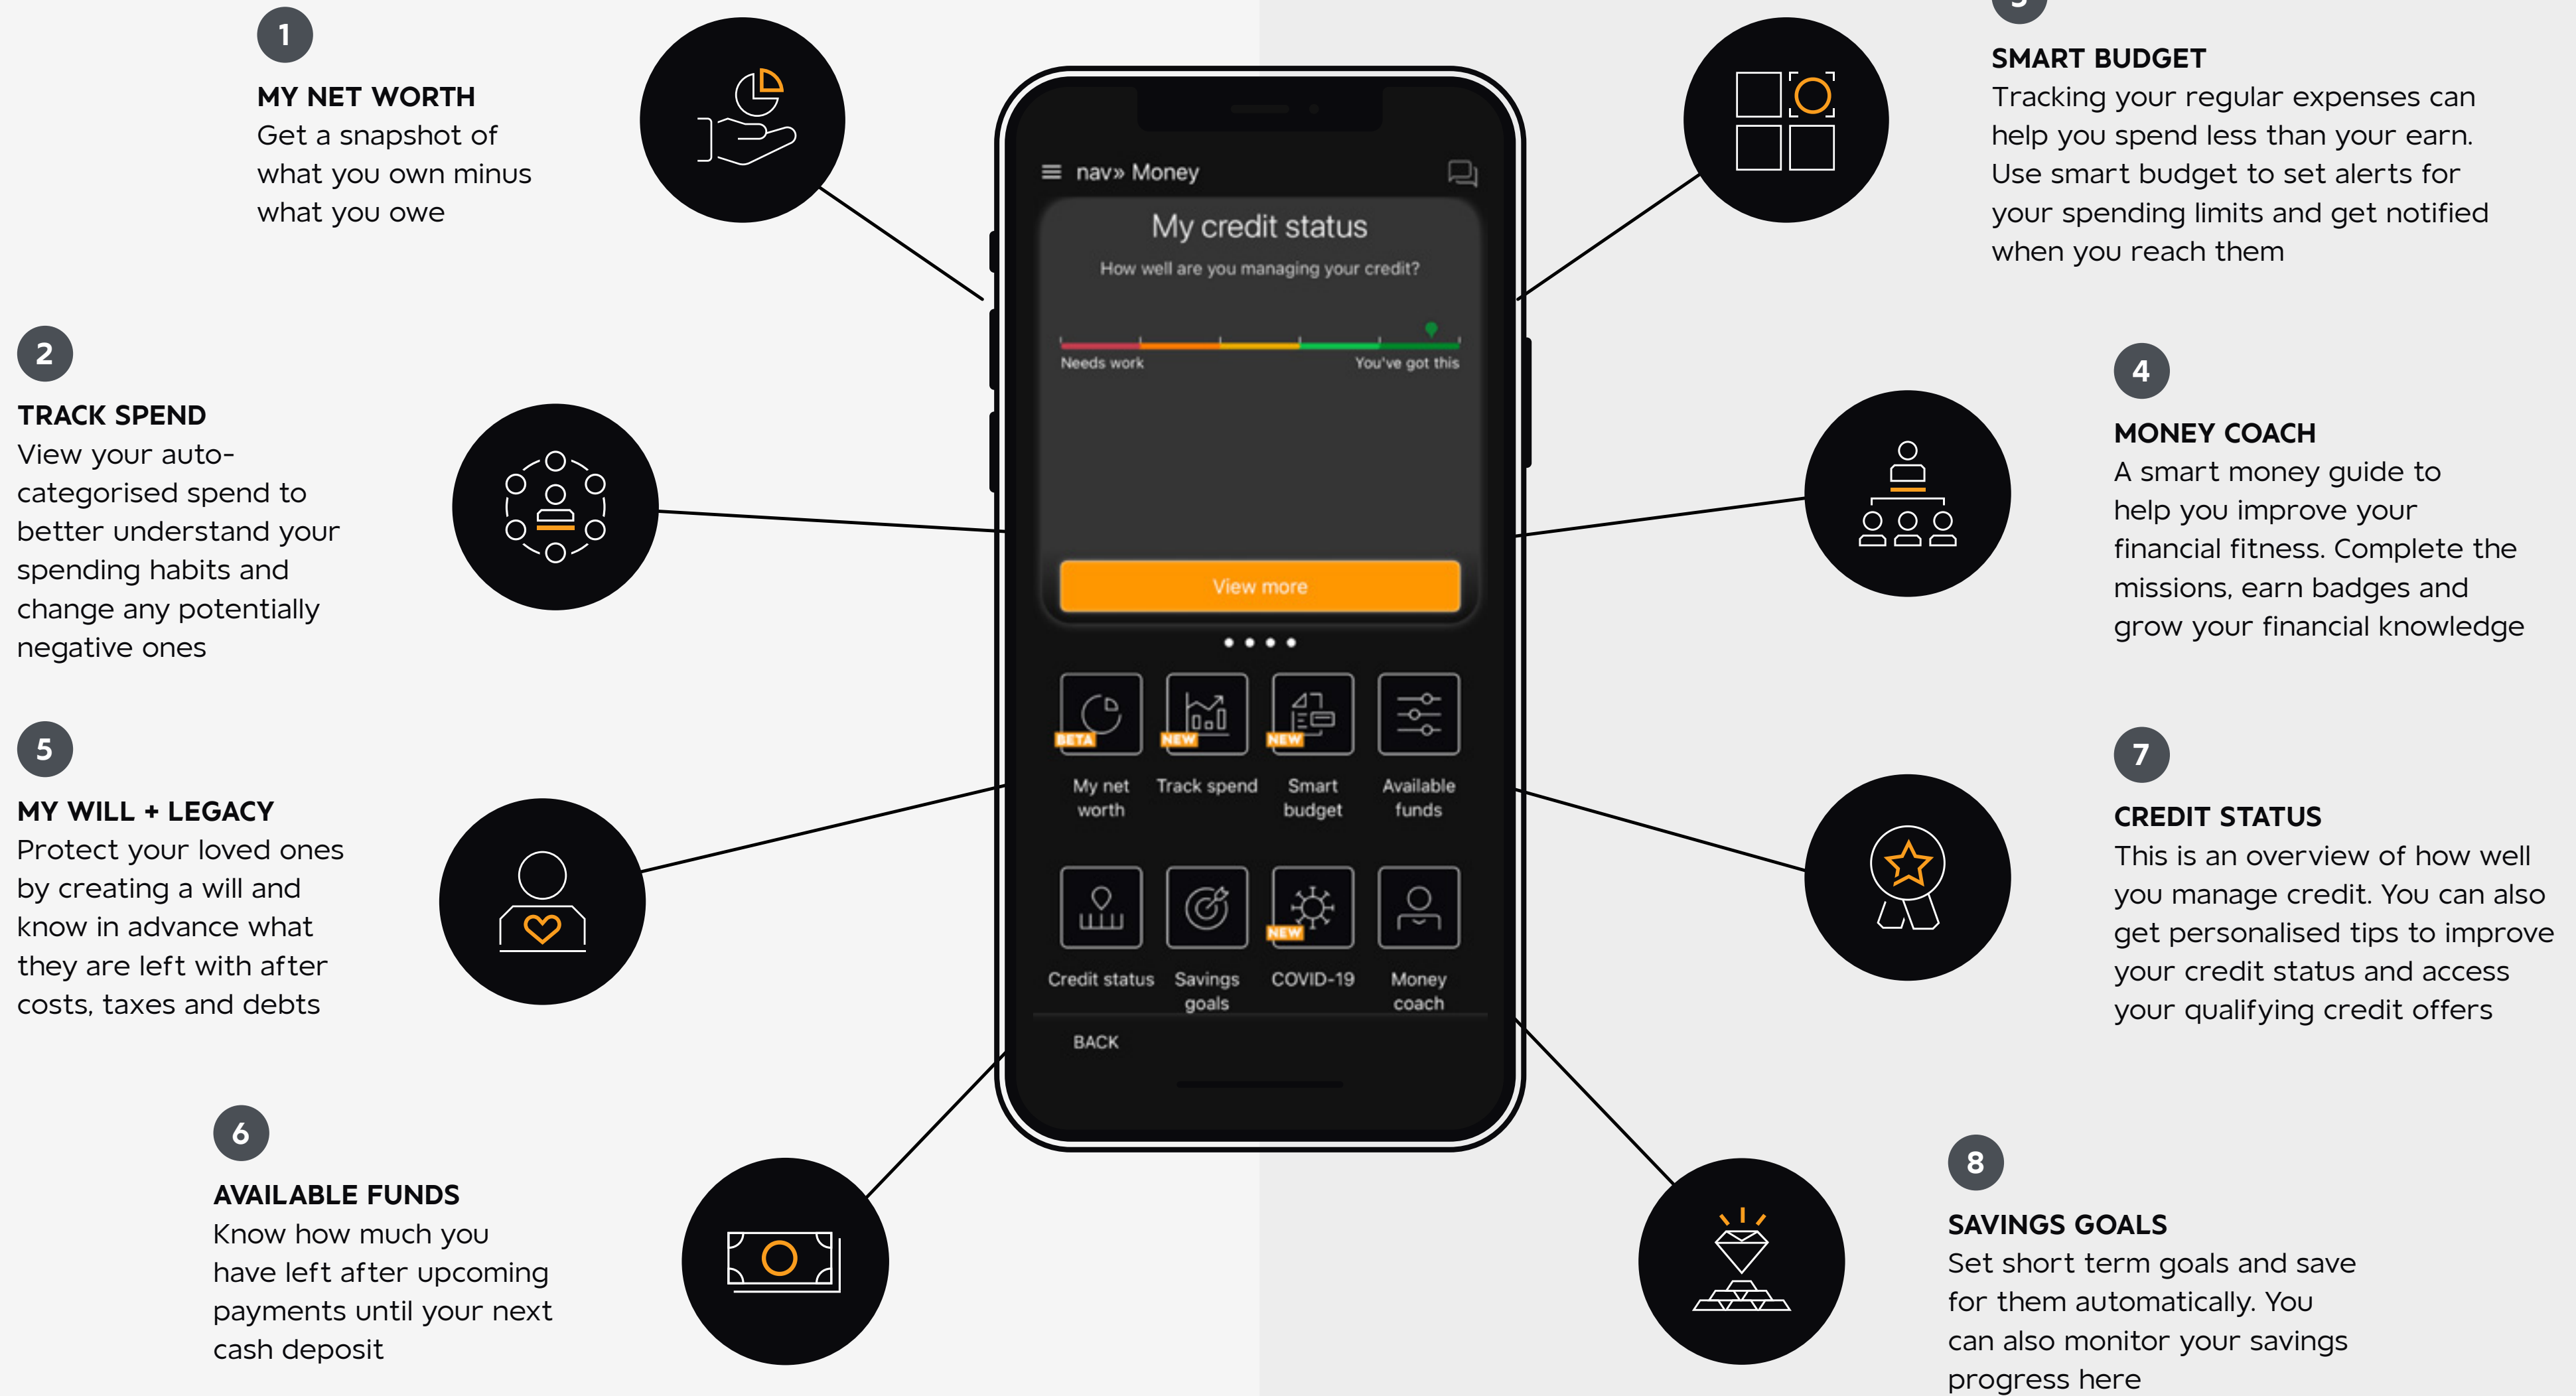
1

MY NET WORTH
Get a snapshot of what you own minus what you owe

2

TRACK SPEND
View your auto-categorised spend to better understand your spending habits and change any potentially negative ones

5

MY WILL + LEGACY
Protect your loved ones by creating a will and know in advance what they are left with after costs, taxes and debts

6

AVAILABLE FUNDS
Know how much you have left after upcoming payments until your next cash deposit

nav» Money

My credit status

How well are you managing your credit?

Needs work

You've got this

View more

BETA
My net worth

NEW
Track spend

NEW
Smart budget

Available funds

Credit status

Savings goals

NEW
COVID-19

Money coach

BACK

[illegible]

SMART BUDGET
Tracking your regular expenses can help you spend less than your earn. Use smart budget to set alerts for your spending limits and get notified when you reach them

4

MONEY COACH
A smart money guide to help you improve your financial fitness. Complete the missions, earn badges and grow your financial knowledge

7

CREDIT STATUS
This is an overview of how well you manage credit. You can also get personalised tips to improve your credit status and access your qualifying credit offers

8

SAVINGS GOALS
Set short term goals and save for them automatically. You can also monitor your savings progress here